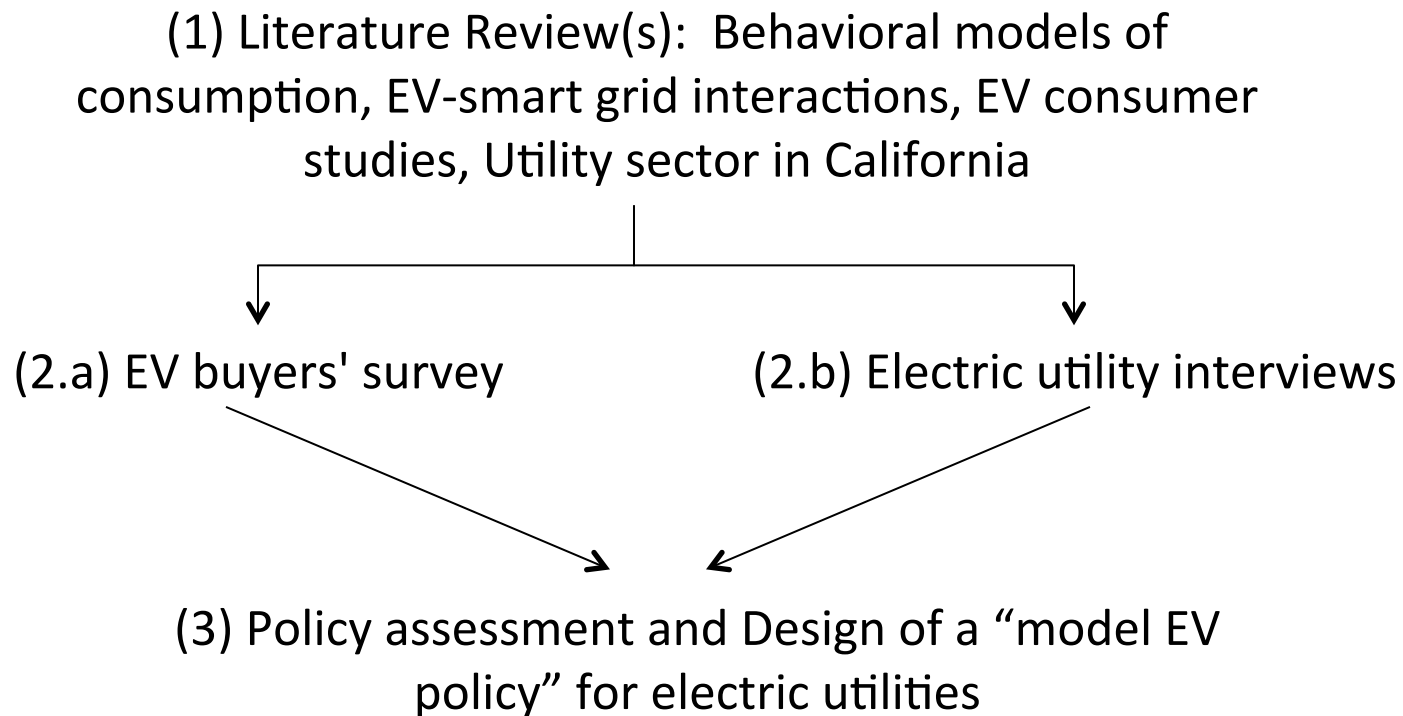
(1) Literature Review(s): Behavioral models of consumption, EV-smart grid interactions, EV consumer studies, Utility sector in California

(2.a) EV buyers' survey

(2.b) Electric utility interviews

(3) Policy assessment and Design of a “model EV policy” for electric utilities